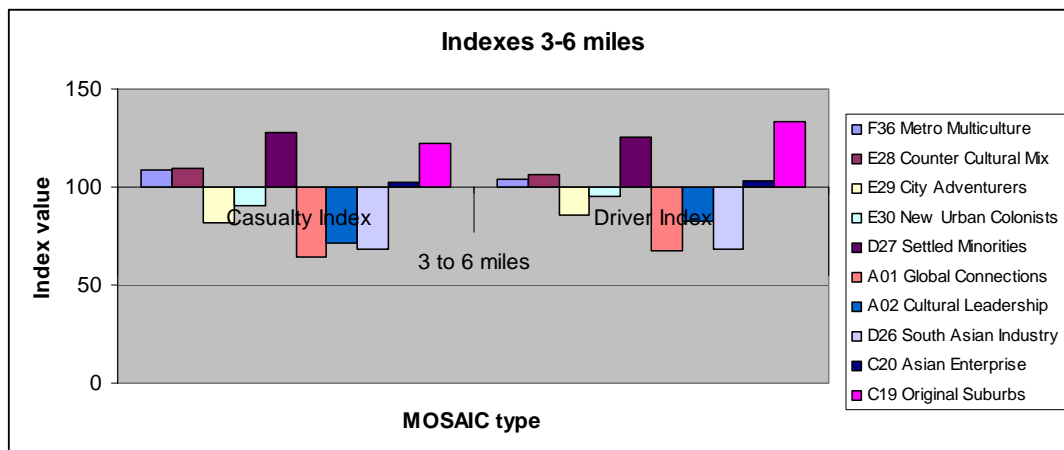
Indexes 3-6 miles

150
100
50
0

Index value

Casualty Index

Driver Index

3 to 6 miles

MOSAIC type

F36 Metro Multiculture
E28 Counter Cultural Mix
E29 City Adventurers
E30 New Urban Colonists
D27 Settled Minorities
A01 Global Connections
A02 Cultural Leadership
D26 South Asian Industry
C20 Asian Enterprise
C19 Original Suburbs